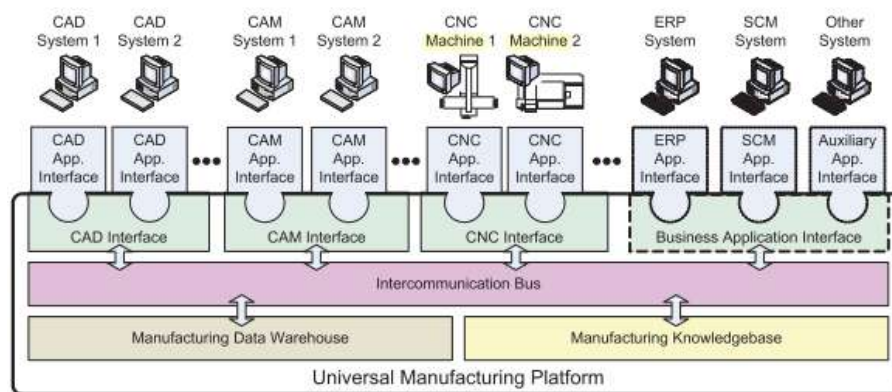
CAD System 1
CAD System 2
CAM System 1
CAM System 2
CNC Machine 1
CNC Machine 2
ERP System
SCM System
Other System

CAD App. Interface
CAD App. Interface
•••
CAM App. Interface
CAM App. Interface
•••
CNC App. Interface
CNC App. Interface
•••
ERP App. Interface
SCM App. Interface
Auxiliary App. Interface

CAD Interface
CAM Interface
CNC Interface
Business Application Interface

Intercommunication Bus

Manufacturing Data Warehouse
Manufacturing Knowledgebase

Universal Manufacturing Platform